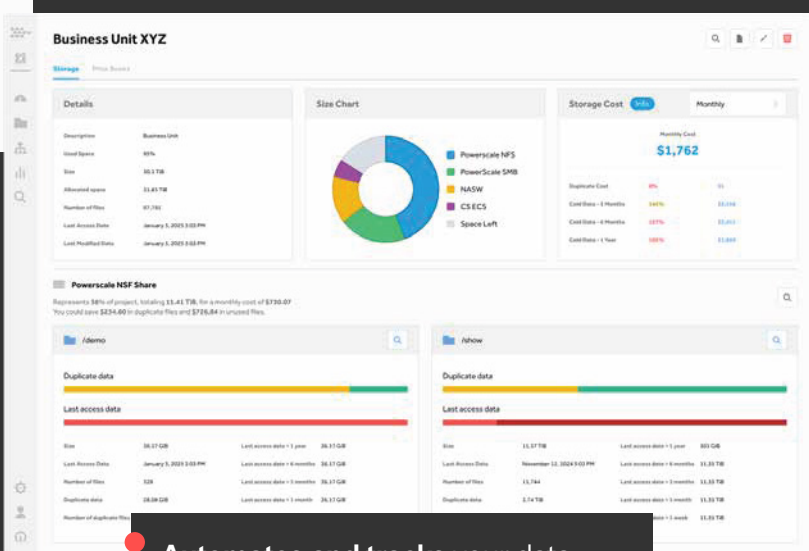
Business Unit XYZ

Storage Price Books

Details

| | |
|---|---|
| Description | Business Unit |
| Used Space | 80% |
| Size | 30.1 TiB |
| Allocated space | 31.65 TiB |
| Number of files | 97,781 |
| Last Access Date | January 3, 2025 3:03 PM |
| Last Modified Date | January 3, 2025 3:03 PM |

Size Chart

Powerscale NFS
PowerScale SMB
NASW
CS ECS
Space Left

Storage Cost Info Monthly

Monthly Cost
$1,762

| | | |
|---|---|---|
| Duplicate Cost | 8% | $1 |
| Cold Data > 3 Months | 144% | $3,546 |
| Cold Data > 6 Months | 187% | $3,853 |
| Cold Data > 1 Year | 180% | $3,869 |

Powerscale NSF Share

Represents 56% of project, totaling 15.41 TiB, for a monthly cost of $730.07
You could save $234.60 in duplicate files and $726.84 in unused files.

/demo

Duplicate data

Last access data

| | | | |
|---|---|---|---|
| Size | 38.17 GiB | Last access date > 1 year | 38.17 GiB |
| Last Access Date | January 3, 2025 3:03 PM | Last access date > 6 months | 38.17 GiB |
| Number of files | 528 | Last access date > 3 months | 38.17 GiB |
| Duplicate data | 28.08 GiB | Last access date > 1 month | 38.17 GiB |
| Number of duplicate files | | | |

/show

Duplicate data

Last access data

| | | | |
|---|---|---|---|
| Size | 11.17 TiB | Last access date > 1 year | 303 GiB |
| Last Access Date | November 12, 2024 3:03 PM | Last access date > 6 months | 11.35 TiB |
| Number of files | 13,744 | Last access date > 3 months | 11.35 TiB |
| Duplicate data | 3.74 TiB | Last access date > 1 month | 11.35 TiB |
| | | Last access date > 1 week | 11.35 TiB |

Automates and track your data